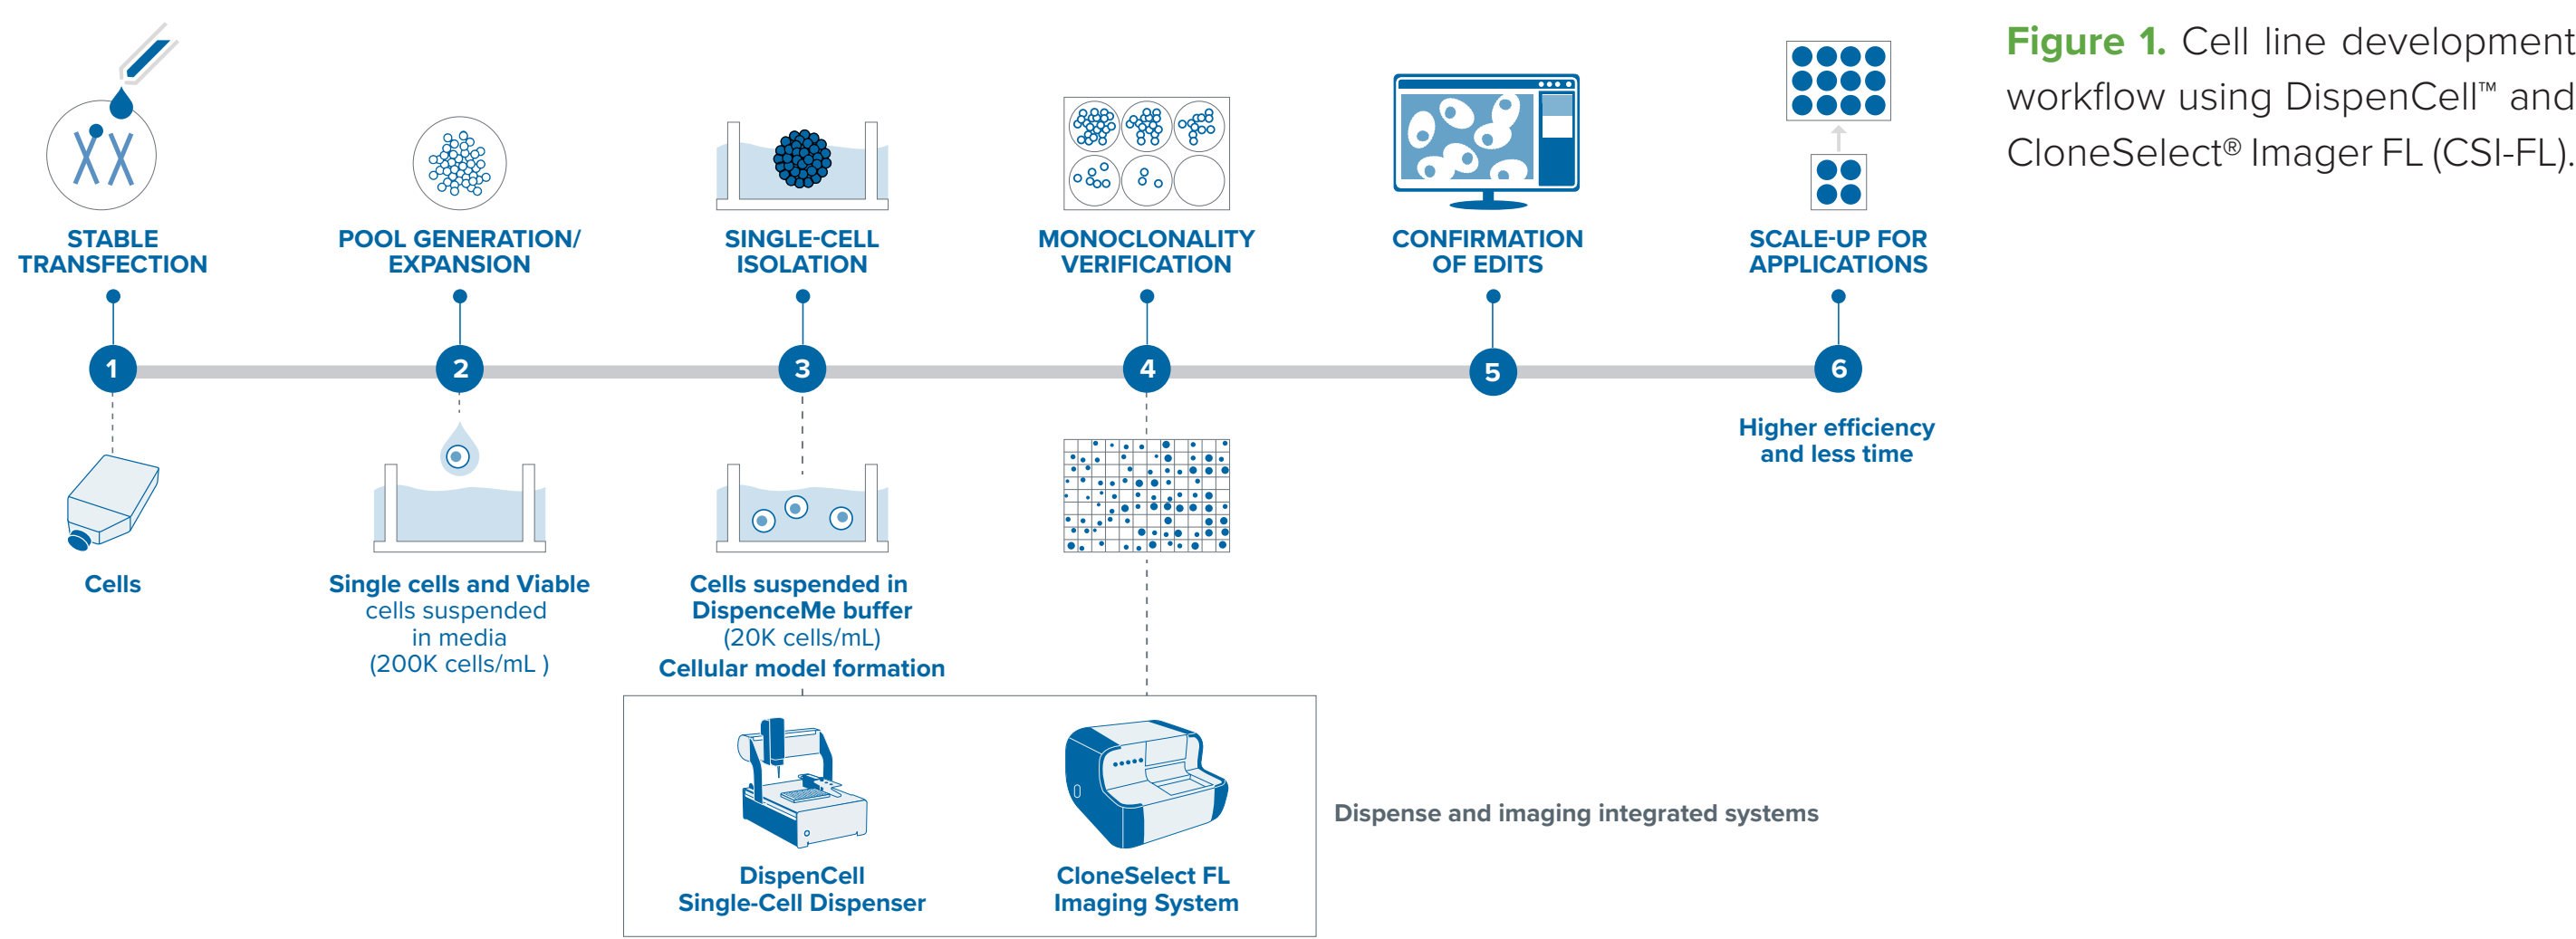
Figure 1. Cell line development workflow using DispenCell™ and CloneSelect® Imager FL (CSI-FL).

STABLE TRANSFECTION

POOL GENERATION/ EXPANSION

SINGLE-CELL ISOLATION

MONOCLONALITY VERIFICATION

CONFIRMATION OF EDITS

SCALE-UP FOR APPLICATIONS

1

2

3

4

5

6

Higher efficiency and less time

Cells

Single cells and Viable cells suspended in media (200K cells/mL )

Cells suspended in DispenceMe buffer (20K cells/mL)
Cellular model formation

DispenCell Single-Cell Dispenser

CloneSelect FL Imaging System

Dispense and imaging integrated systems